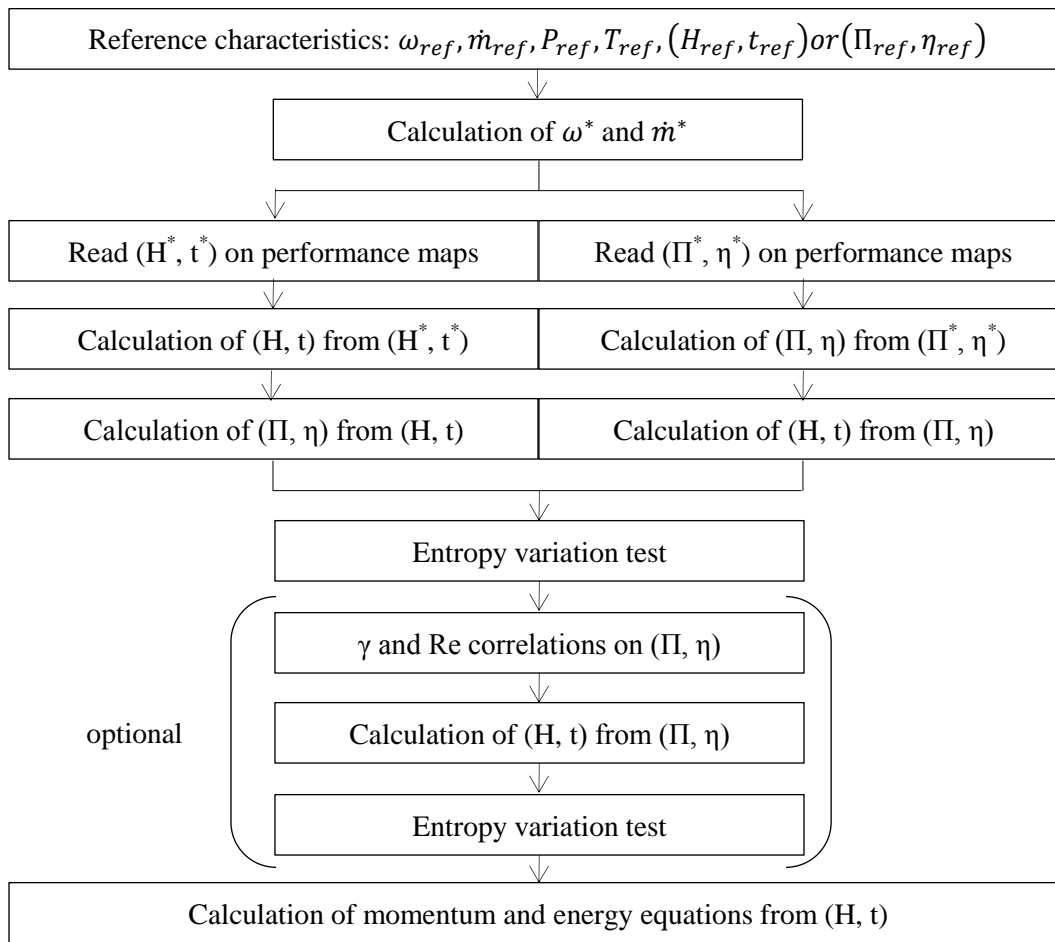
Reference characteristics: $\omega_{ref}, \dot{m}_{ref}, P_{ref}, T_{ref}, (H_{ref}, t_{ref}) or (\Pi_{ref}, \eta_{ref})$

Calculation of $\omega^*$ and $\dot{m}^*$

Read ($H^*$, $t^*$) on performance maps

Read ($\Pi^*$, $\eta^*$) on performance maps

Calculation of (H, t) from ($H^*$, $t^*$)

Calculation of ($\Pi$, $\eta$) from ($\Pi^*$, $\eta^*$)

Calculation of ($\Pi$, $\eta$) from (H, t)

Calculation of (H, t) from ($\Pi$, $\eta$)

Entropy variation test

optional

$\gamma$ and Re correlations on ($\Pi$, $\eta$)

Calculation of (H, t) from ($\Pi$, $\eta$)

Entropy variation test

Calculation of momentum and energy equations from (H, t)